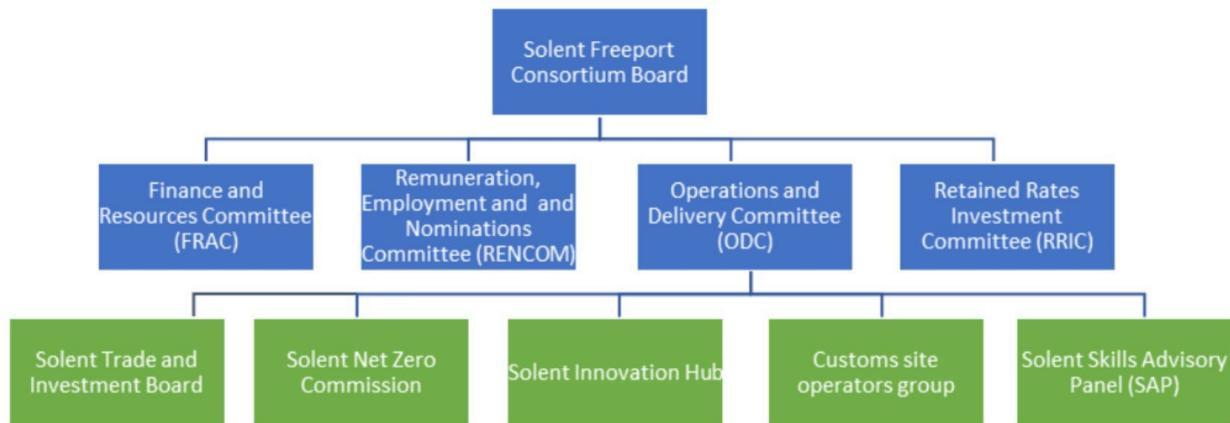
Solent Freeport Consortium Board

Finance and Resources Committee (FRAC)

Remuneration, Employment and and Nominations Committee (RENCOM)

Operations and Delivery Committee (ODC)

Retained Rates Investment Committee (RRIC)

Solent Trade and Investment Board

Solent Net Zero Commission

Solent Innovation Hub

Customs site operators group

Solent Skills Advisory Panel (SAP)